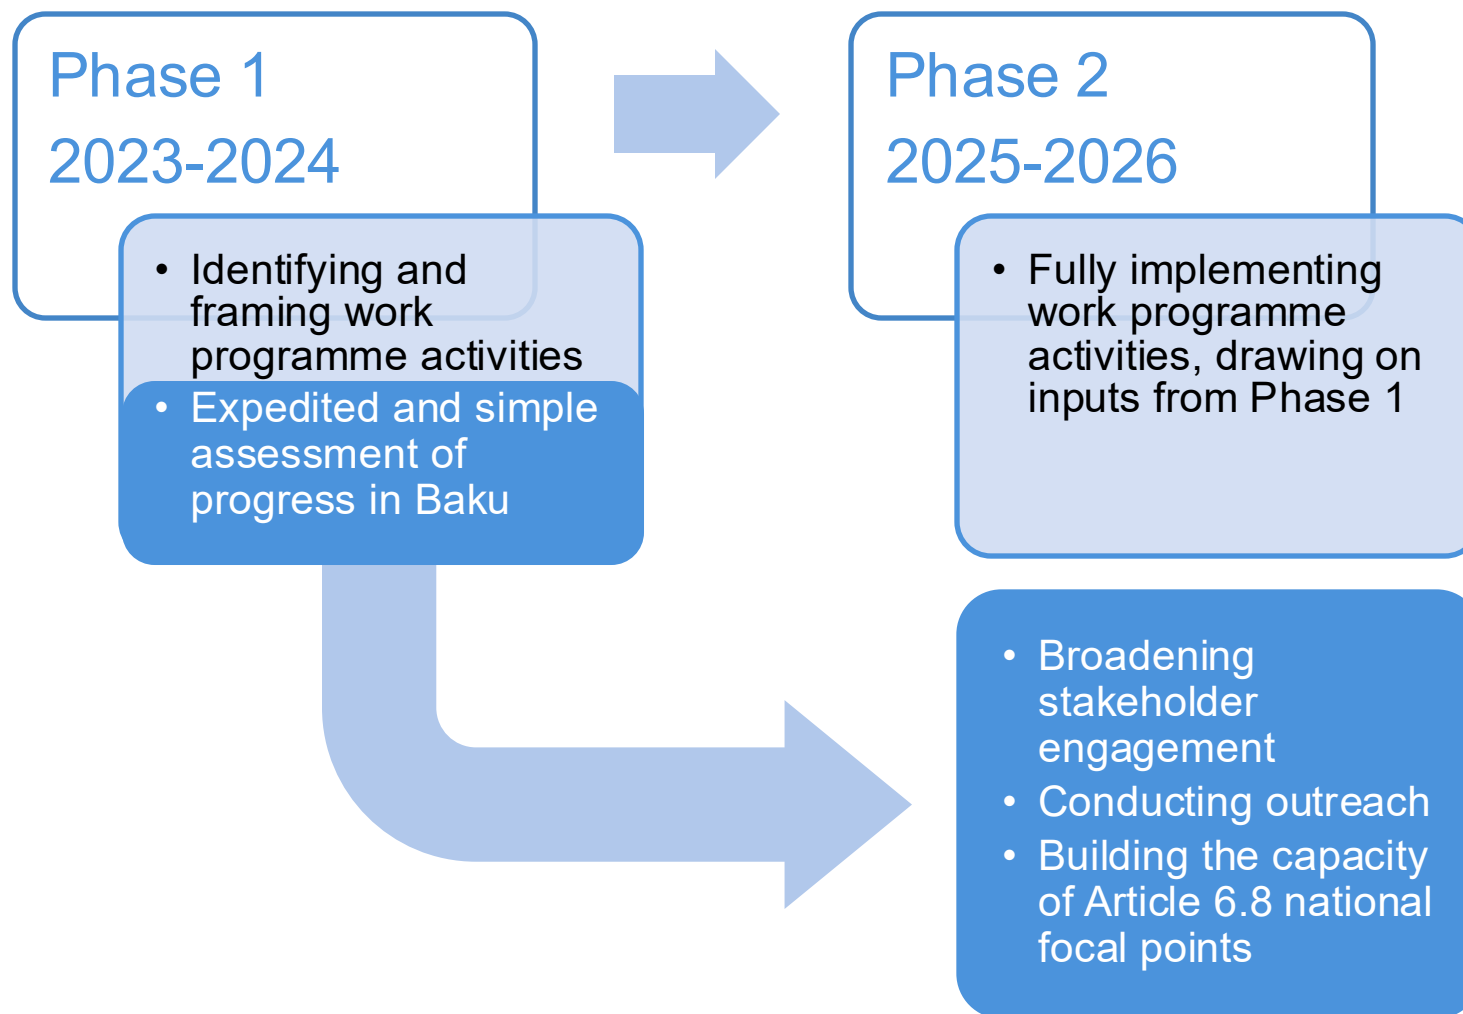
Phase 1
2023-2024

• Identifying and framing work programme activities
• Expedited and simple assessment of progress in Baku

Phase 2
2025-2026

• Fully implementing work programme activities, drawing on inputs from Phase 1

• Broadening stakeholder engagement
• Conducting outreach
• Building the capacity of Article 6.8 national focal points